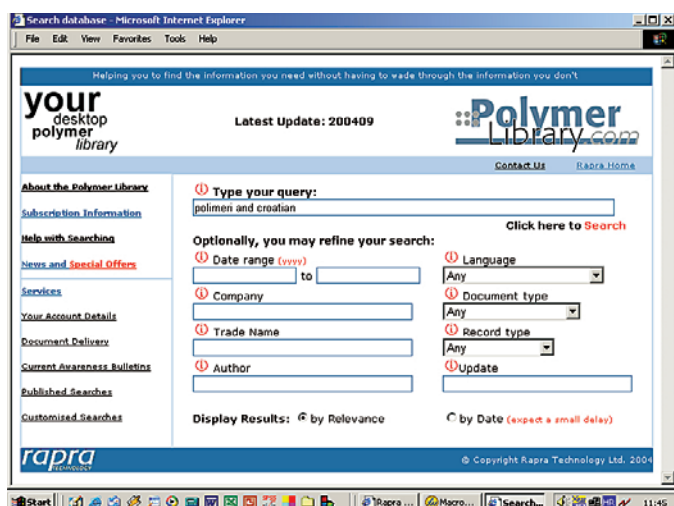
Search database - Microsoft Internet Explorer

File Edit View Favorites Tools Help

Helping you to find the information you need without having to wade through the information you don't

your desktop polymer library

Latest Update: 200409

PolymerLibrary.com

Contact Us Rapra Home

About the Polymer Library

Subscription Information

Help with Searching

News and Special Offers

Services

Your Account Details

Document Delivery

Current Awareness Bulletins

Published Searches

Customised Searches

Type your query:

polimeri and croatian

Click here to Search

Optionally, you may refine your search:

Date range (yyyy) to

Language

Any

Company

Document type

Any

Trade Name

Record type

Any

Author

Update

Display Results: by Relevance

by Date (expect a small delay)

rapra TECHNOLOGY

© Copyright Rapra Technology Ltd. 2004

Start

Rapra ...

Macro...

Search...

11:45